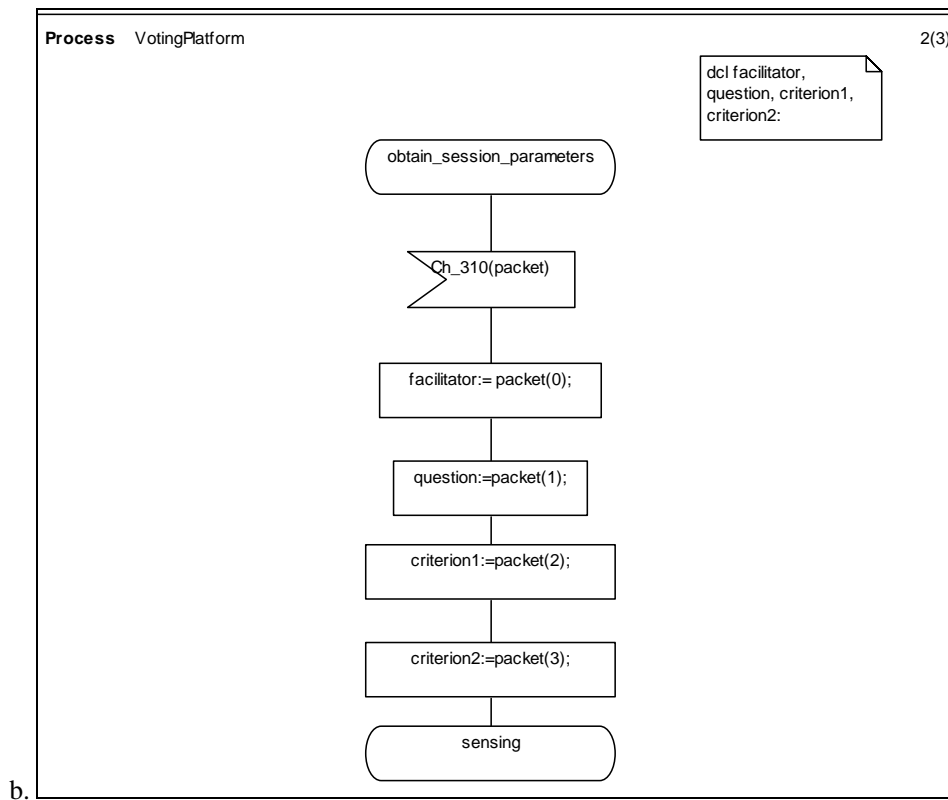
**Process** VotingPlatform

2(3)

dcl facilitator, question, criterion1, criterion2:

obtain_session_parameters

Ch_310(packet)

facilitator:= packet(0);

question:=packet(1);

criterion1:=packet(2);

criterion2:=packet(3);

sensing

b.